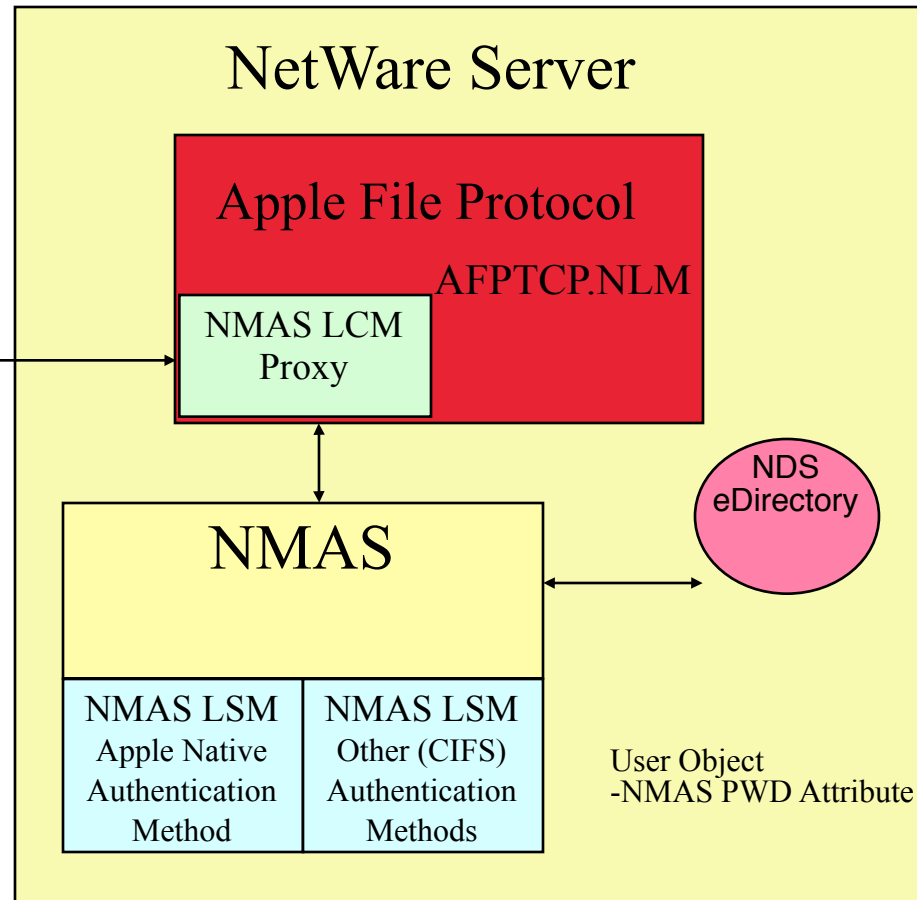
NetWare Server

Apple File Protocol

AFPTCP.NLM

NMAS LCM Proxy

NDS eDirectory

NMAS

NMAS LSM Apple Native Authentication Method

NMAS LSM Other (CIFS) Authentication Methods

User Object
-NMAS PWD Attribute